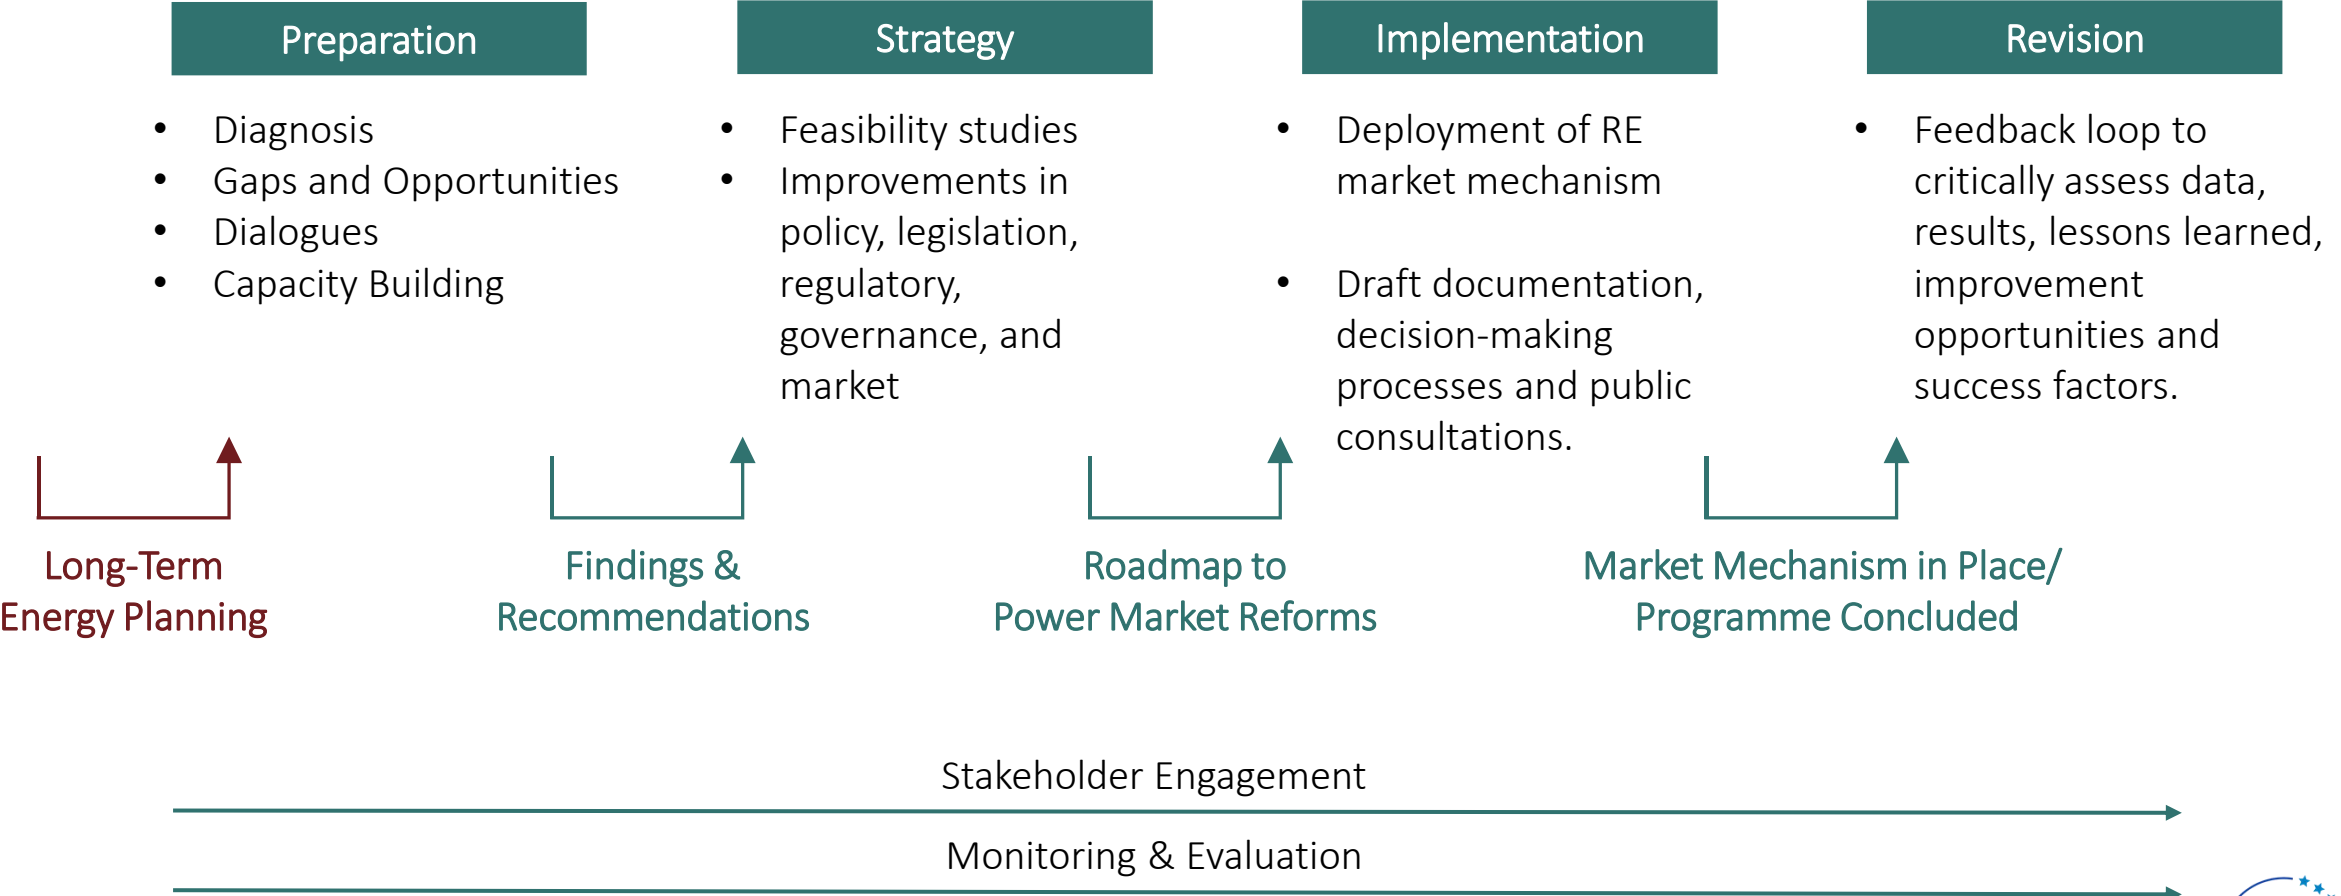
Preparation

- Diagnosis
- Gaps and Opportunities
- Dialogues
- Capacity Building

Strategy

- Feasibility studies
- Improvements in policy, legislation, regulatory, governance, and market

Implementation

- Deployment of RE market mechanism
- Draft documentation, decision-making processes and public consultations.

Revision

- Feedback loop to critically assess data, results, lessons learned, improvement opportunities and success factors.

Long-Term Energy Planning

Findings & Recommendations

Roadmap to Power Market Reforms

Market Mechanism in Place/ Programme Concluded

Stakeholder Engagement

Monitoring & Evaluation